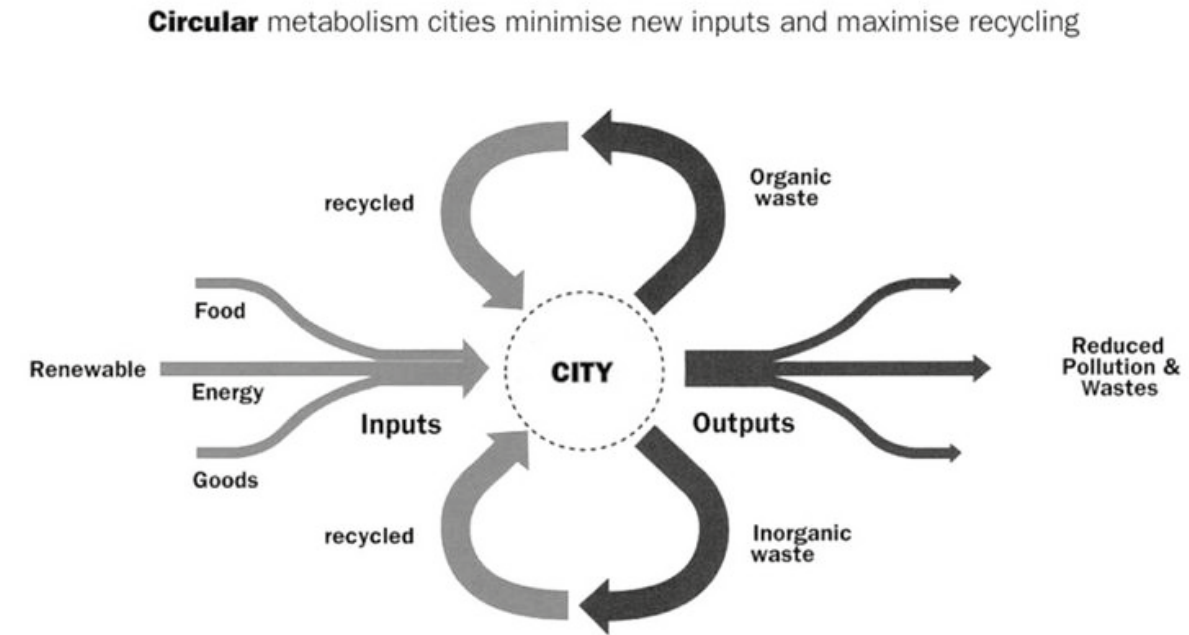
**Circular** metabolism cities minimise new inputs and maximise recycling

recycled

Organic waste

Food

Renewable

Energy

Goods

Inputs

CITY

Outputs

Reduced Pollution & Wastes

recycled

Inorganic waste